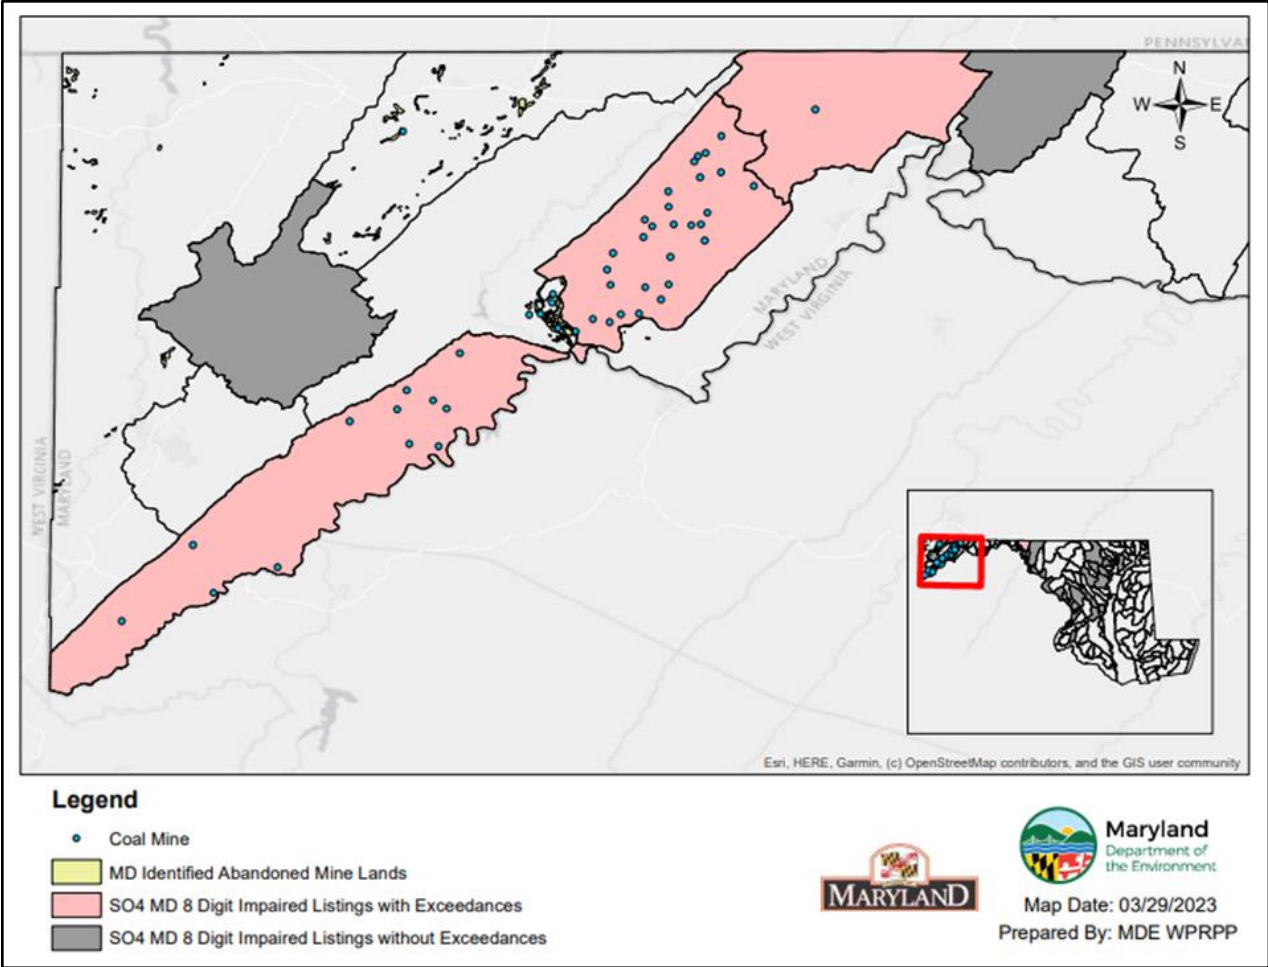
PENNSYLVA

N
W E
S

MARYLAND
WEST VIRGINIA

WEST VIRGINIA
MARYLAND

Esri, HERE, Garmin, (c) OpenStreetMap contributors, and the GIS user community

Legend

Coal Mine

MD Identified Abandoned Mine Lands

SO4 MD 8 Digit Impaired Listings with Exceedances

SO4 MD 8 Digit Impaired Listings without Exceedances

MARYLAND

Maryland
Department of the Environment

Map Date: 03/29/2023
Prepared By: MDE WPRPP